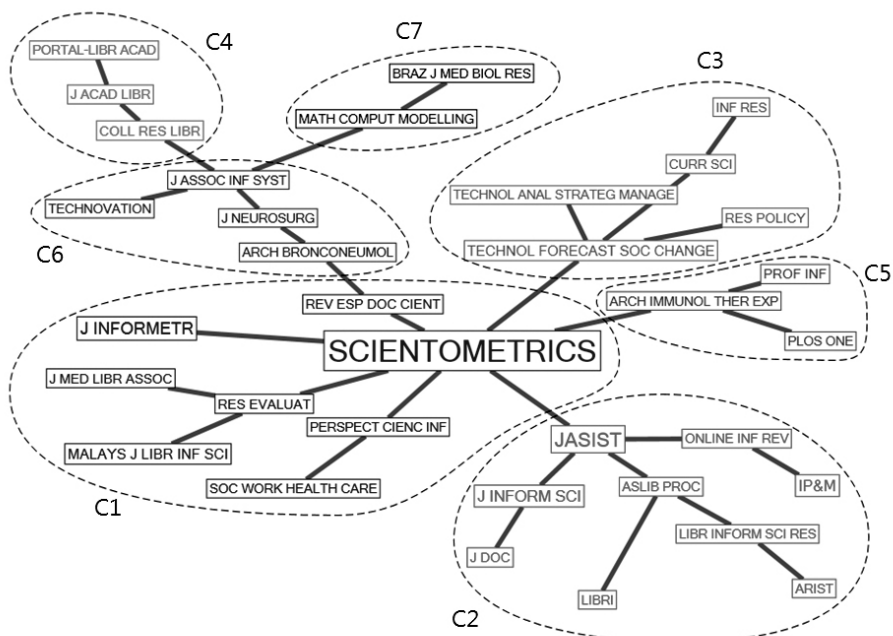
C4
PORTAL-LIBR ACAD
J ACAD LIBR
COLL RES LIBR

C7
BRAZ J MED BIOL RES
MATH COMPUT MODELLING

C3
INF RES
CURR SCI
TECHNOL ANAL STRATEG MANAGE
RES POLICY
TECHNOL FORECAST SOC CHANGE

C6
J ASSOC INF SYST
TECHNOVATION
J NEUROSURG
ARCH BRONCONEUMOL

C5
PROF INF
ARCH IMMUNOL THER EXP
PLOS ONE

REV ESP DOC CIENT
J INFORMETR
SCIENTOMETRICS
J MED LIBR ASSOC
RES EVALUAT
MALAYS J LIBR INF SCI
PERSPECT CIENC INF
SOC WORK HEALTH CARE
C1

JASIST
ONLINE INF REV
IP&M
J INFORM SCI
ASLIB PROC
J DOC
LIBR INFORM SCI RES
LIBRI
ARIST
C2